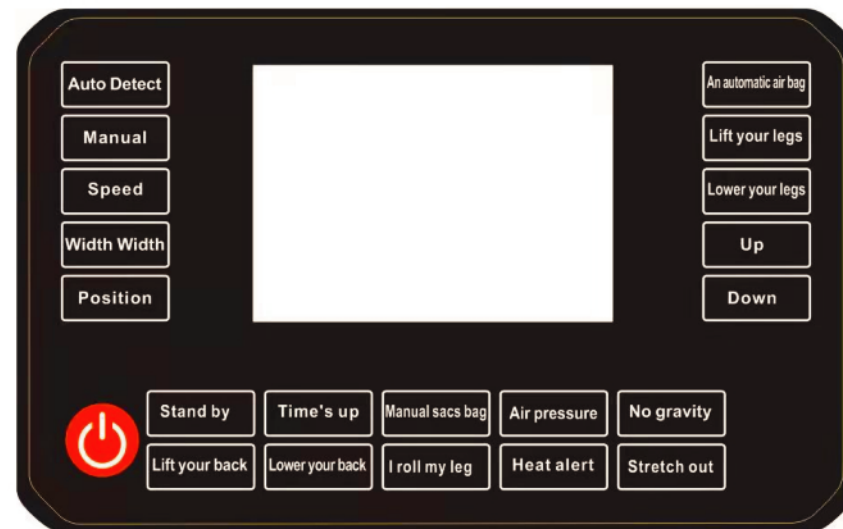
Auto Detect
Manual
Speed
Width Width
Position

An automatic air bag
Lift your legs
Lower your legs
Up
Down

Stand by
Time's up
Manual sacs bag
Air pressure
No gravity
Lift your back
Lower your back
I roll my leg
Heat alert
Stretch out